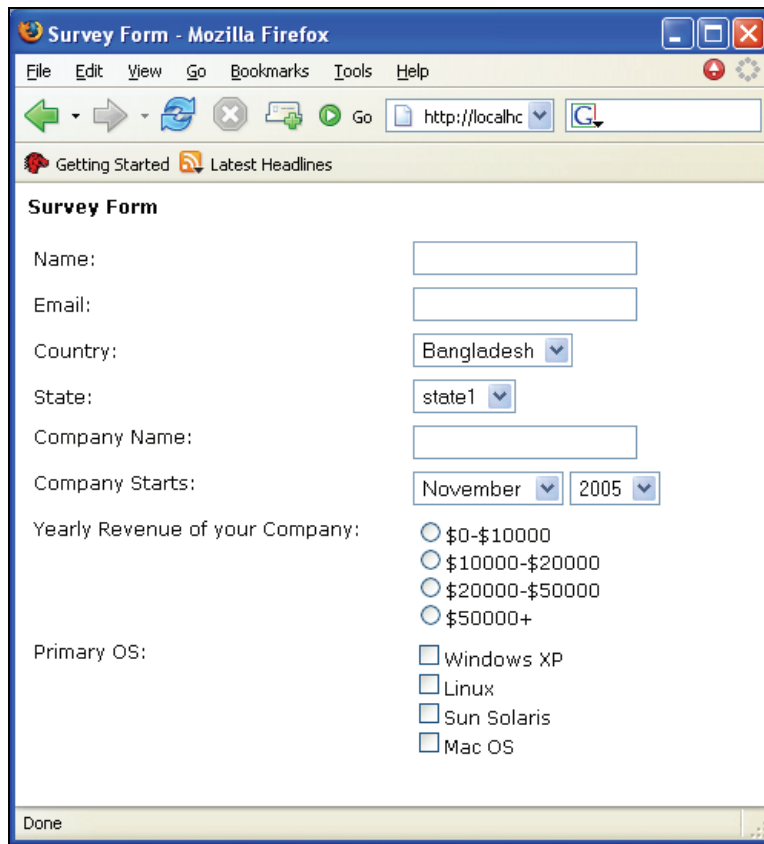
Survey Form - Mozilla Firefox

File Edit View Go Bookmarks Tools Help

Go http://localhc

Getting Started Latest Headlines

Survey Form

Name:

Email:

Country: Bangladesh

State: state1

Company Name:

Company Starts: November 2005

Yearly Revenue of your Company:
$0-$10000
$10000-$20000
$20000-$50000
$50000+

Primary OS:
Windows XP
Linux
Sun Solaris
Mac OS

Done